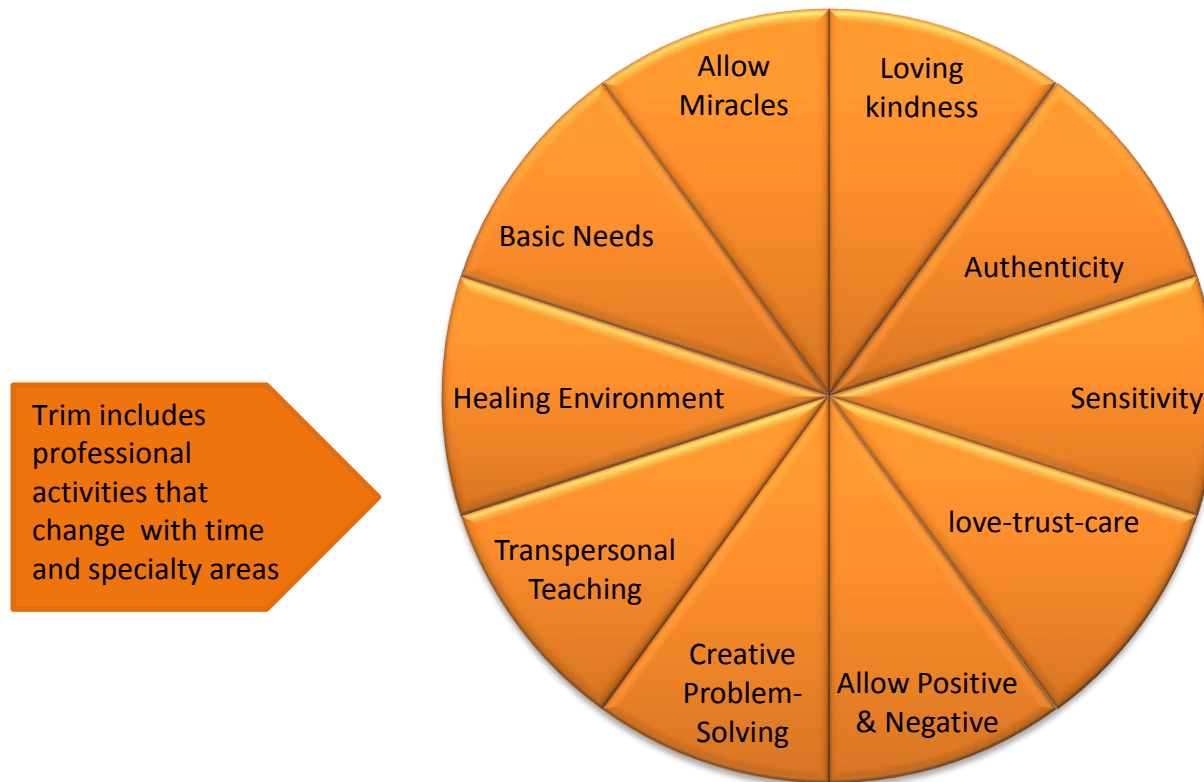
Trim includes professional activities that change with time and specialty areas

Allow Miracles

Loving kindness

Authenticity

Sensitivity

love-trust-care

Allow Positive & Negative

Creative Problem-Solving

Transpersonal Teaching

Healing Environment

Basic Needs